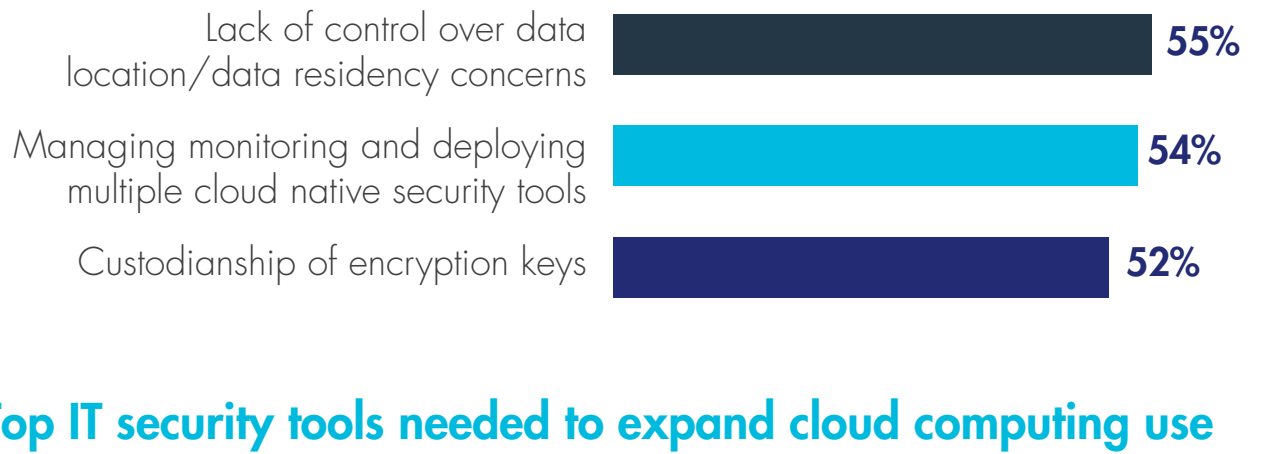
Lack of control over data location/data residency concerns 55%

Managing monitoring and deploying multiple cloud native security tools 54%

Custodianship of encryption keys 52%

op IT security tools needed to expand cloud computing use